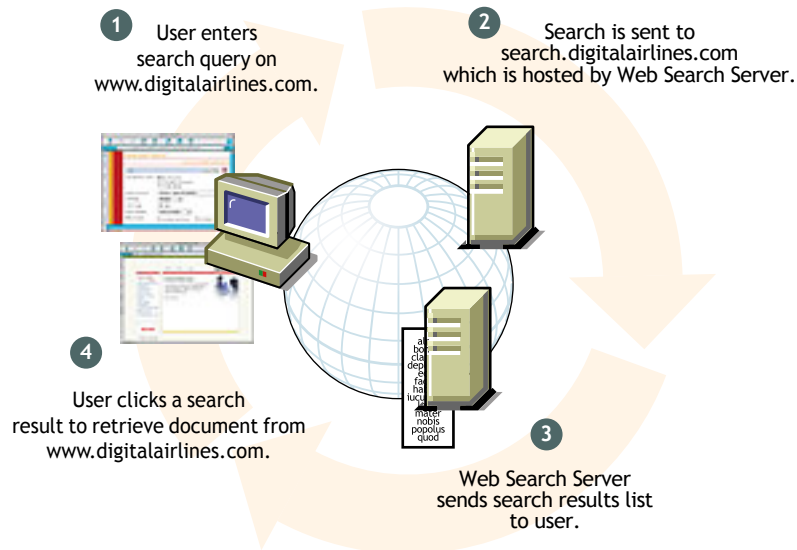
1 User enters search query on www.digitalairlines.com.

2 Search is sent to search.digitalairlines.com which is hosted by Web Search Server.

3 Web Search Server sends search results list to user.

4 User clicks a search result to retrieve document from www.digitalairlines.com.

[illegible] mater nobis popolus quod